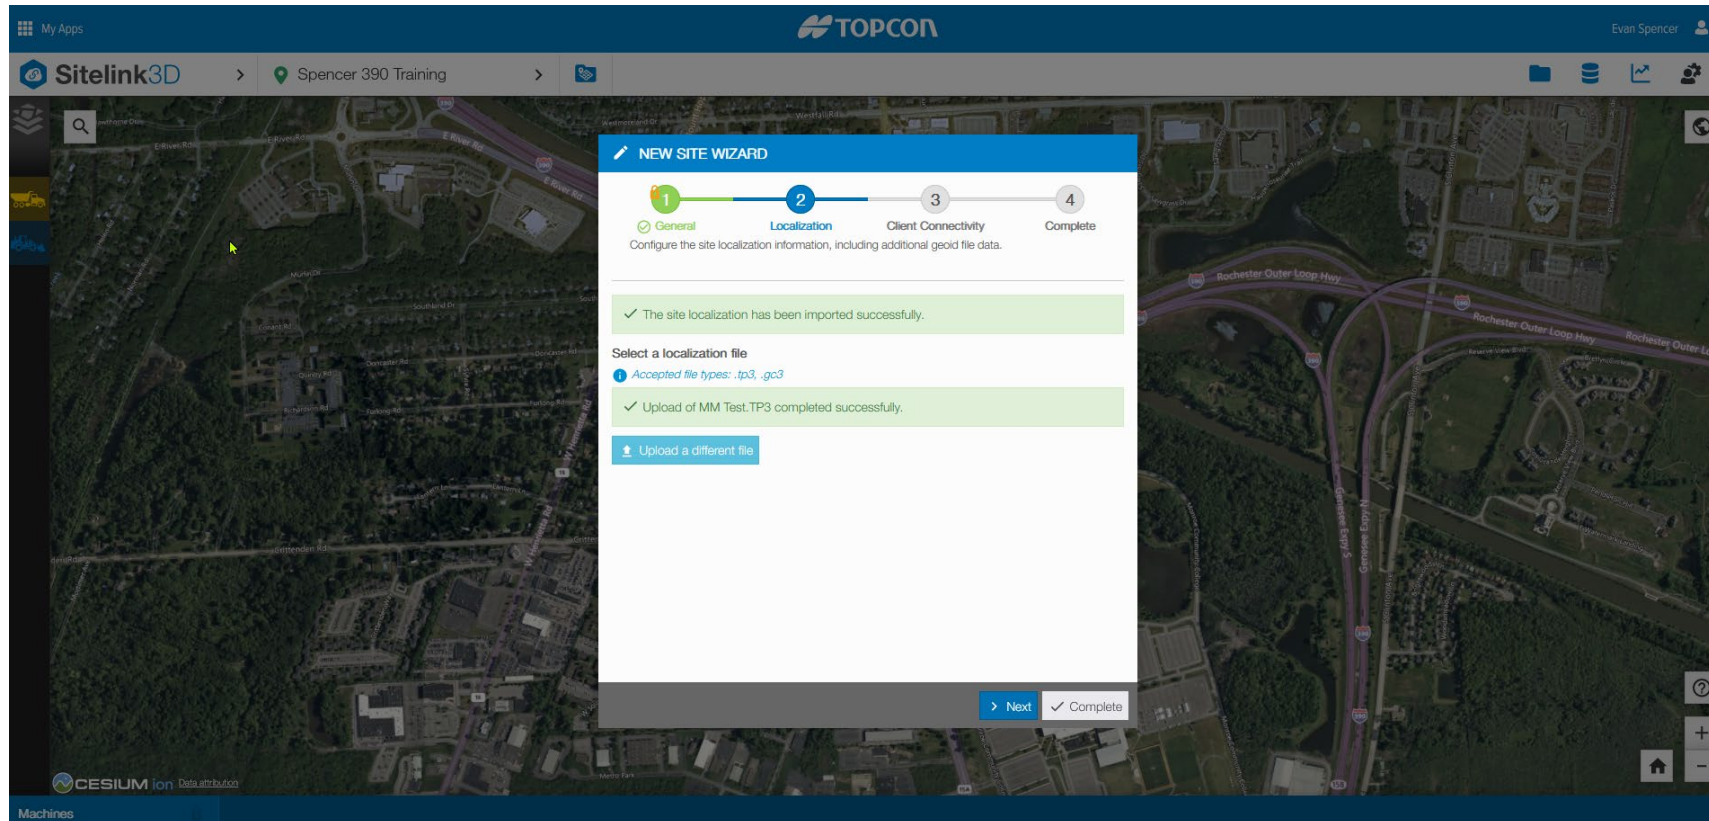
My Apps

TOPCON

Evan Spencer

Sitelink3D > Spencer 390 Training >

NEW SITE WIZARD

1 General
2 Localization
3 Client Connectivity
4 Complete

Configure the site localization information, including additional geoid file data.

The site localization has been imported successfully.

Select a localization file

Accepted file types: .tp3, .gc3

Upload of MM Test.TP3 completed successfully.

Upload a different file

Next

Complete

Rochester Outer Loop Hwy

Rochester Outer Loop Hwy

Rochester Outer L

E River Rd

E River Rd

Genesee Expy S

Genesee Expy N

Crittenden Rd

CESIUM ion Data attribution

Machines